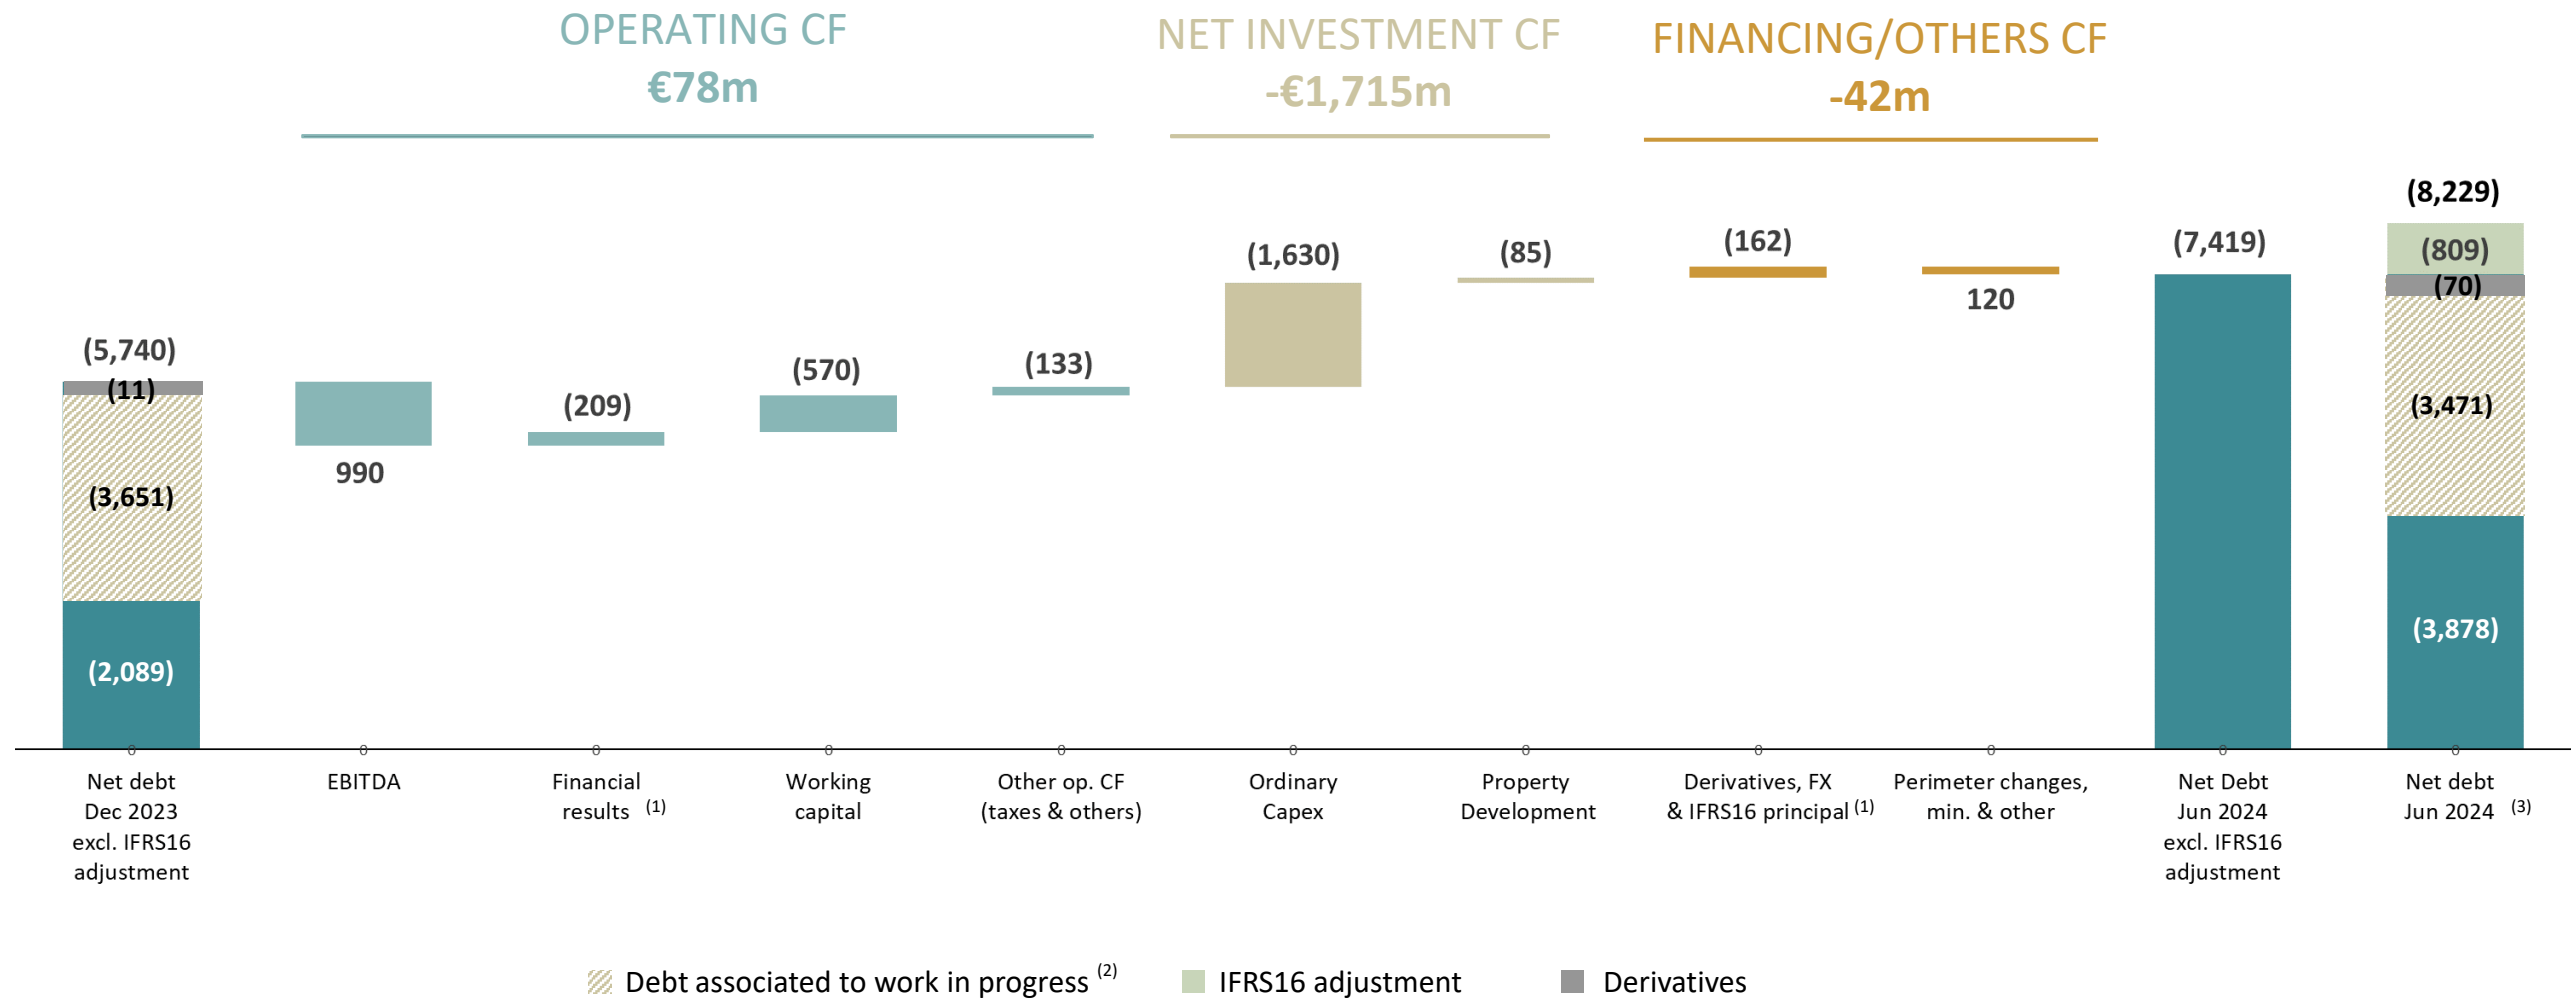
OPERATING CF
€78m

NET INVESTMENT CF
-€1,715m

FINANCING/OTHERS CF
-42m

(5,740)
(11)
(3,651)
(2,089)
990
(209)
(570)
(133)
(1,630)
(85)
(162)
120
(7,419)
(8,229)
(809)
(70)
(3,471)
(3,878)

Net debt Dec 2023 excl. IFRS16 adjustment

EBITDA

Financial results $^{(1)}$

Working capital

Other op. CF (taxes & others)

Ordinary Capex

Property Development

Derivatives, FX & IFRS16 principal $^{(1)}$

Perimeter changes, min. & other

Net Debt Jun 2024 excl. IFRS16 adjustment

Net debt Jun 2024 $^{(3)}$

Debt associated to work in progress $^{(2)}$
IFRS16 adjustment
Derivatives